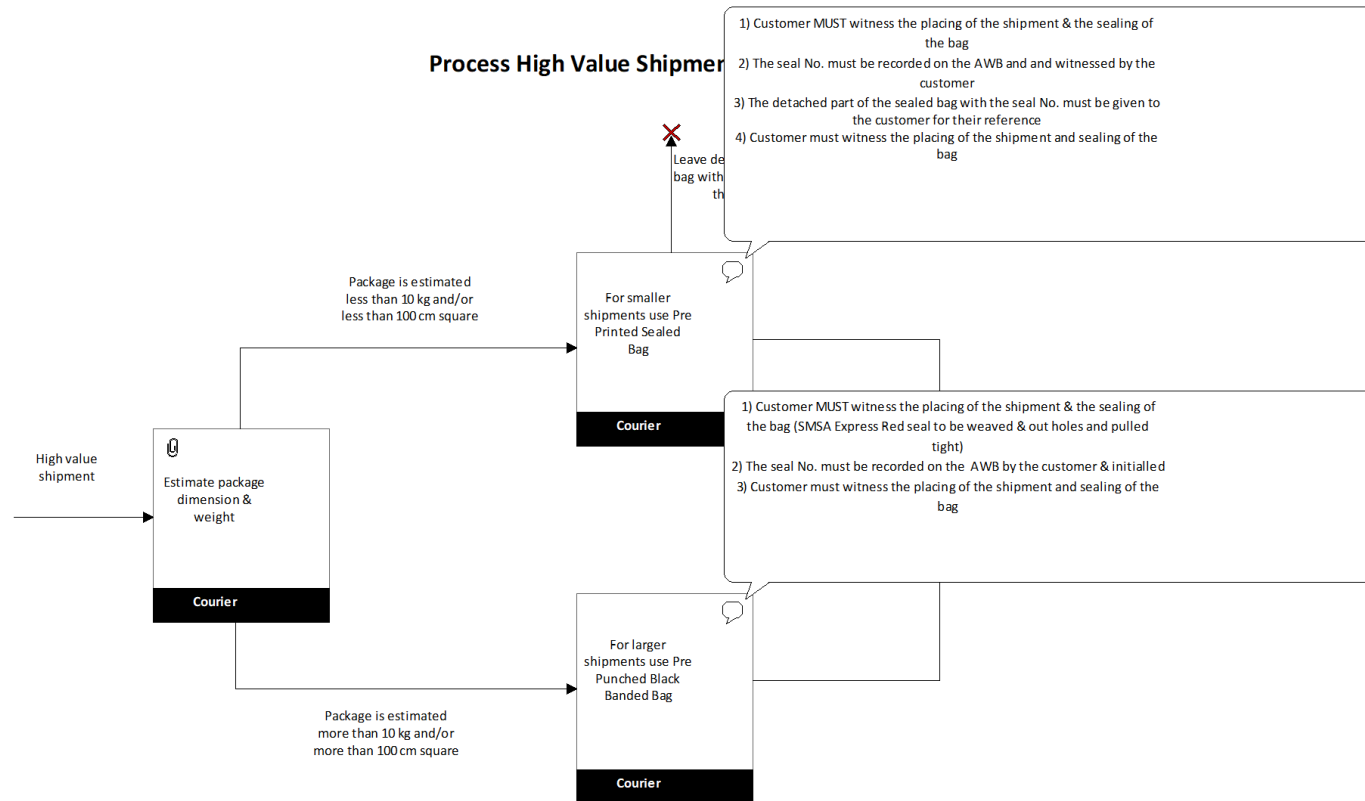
Process High Value Shipmer

1) Customer MUST witness the placing of the shipment & the sealing of the bag
2) The seal No. must be recorded on the AWB and and witnessed by the customer
3) The detached part of the sealed bag with the seal No. must be given to the customer for their reference
4) Customer must witness the placing of the shipment and sealing of the bag

Leave de
bag with
th

Package is estimated less than 10 kg and/or less than 100 cm square

For smaller shipments use Pre Printed Sealed Bag

Courier

1) Customer MUST witness the placing of the shipment & the sealing of the bag (SMSA Express Red seal to be weaved & out holes and pulled tight)
2) The seal No. must be recorded on the AWB by the customer & initialled
3) Customer must witness the placing of the shipment and sealing of the bag

High value shipment

Estimate package dimension & weight

Courier

For larger shipments use Pre Punched Black Banded Bag

Package is estimated more than 10 kg and/or more than 100 cm square

Courier